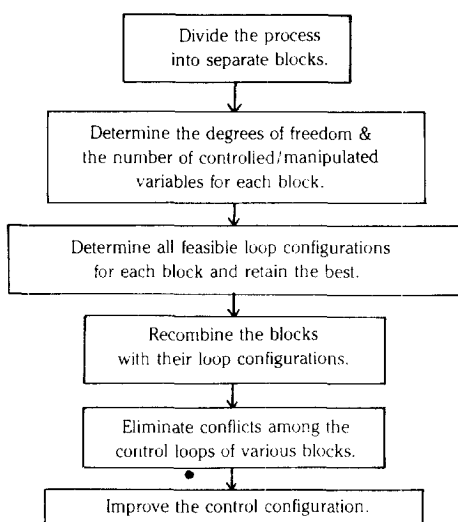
Divide the process into separate blocks.

Determine the degrees of freedom & the number of controlled/manipulated variables for each block.

Determine all feasible loop configurations for each block and retain the best.

Recombine the blocks with their loop configurations.

Eliminate conflicts among the control loops of various blocks.

Improve the control configuration.